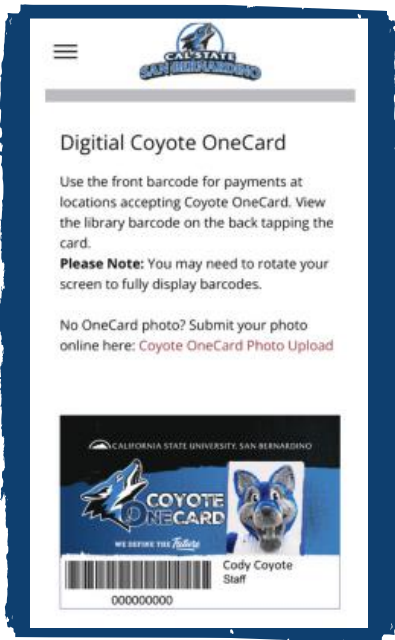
CAL STATE
SAN BERNARDINO

Digitial Coyote OneCard

Use the front barcode for payments at locations accepting Coyote OneCard. View the library barcode on the back tapping the card.
**Please Note:** You may need to rotate your screen to fully display barcodes.

No OneCard photo? Submit your photo online here: Coyote OneCard Photo Upload

CALIFORNIA STATE UNIVERSITY, SAN BERNARDINO

COYOTE ONECARD

WE DEFINE THE Future

Cody Coyote
Staff

000000000